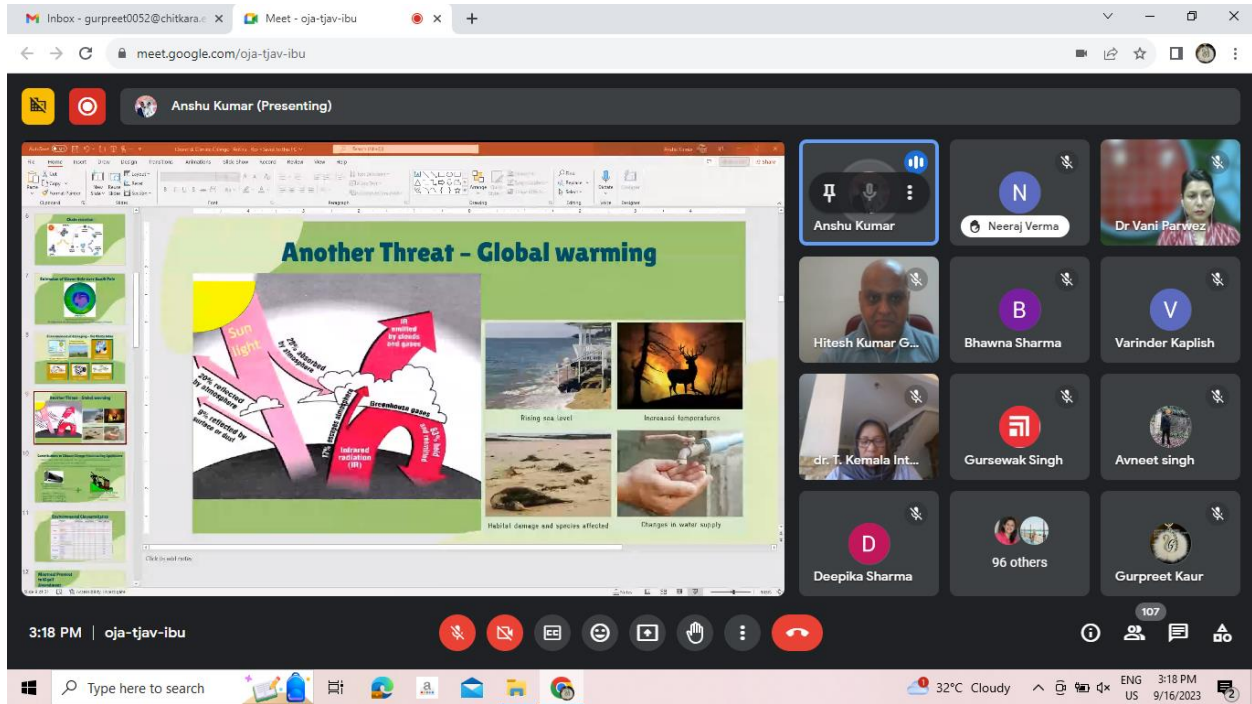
Inbox - gurpreet0052@chitkara.e
Meet - oja-tjav-ibu
meet.google.com/oja-tjav-ibu

Anshu Kumar (Presenting)

File Home Insert Draw Design Transitions Animations Slide Show Record Review View Help

Another Threat – Global warming

Sun light
20% reflected by atmosphere
25% absorbed by atmosphere
6% reflected by surface or dust
IR emitted by clouds and gases
Greenhouse gases
17% escapes atmosphere
Infrared radiation (IR)
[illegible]

Rising sea level
Increased temperatures
Habitat damage and species affected
Changes in water supply

Click to add notes

Anshu Kumar
Neeraj Verma
Dr Vani Parwez
Hitesh Kumar G...
Bhawna Sharma
Varinder Kaplish
dr. T. Kemala Int...
Gursewak Singh
Avneet singh
Deepika Sharma
96 others
Gurpreet Kaur

3:18 PM | oja-tjav-ibu
107

Type here to search
32°C Cloudy
ENG US
3:18 PM
9/16/2023